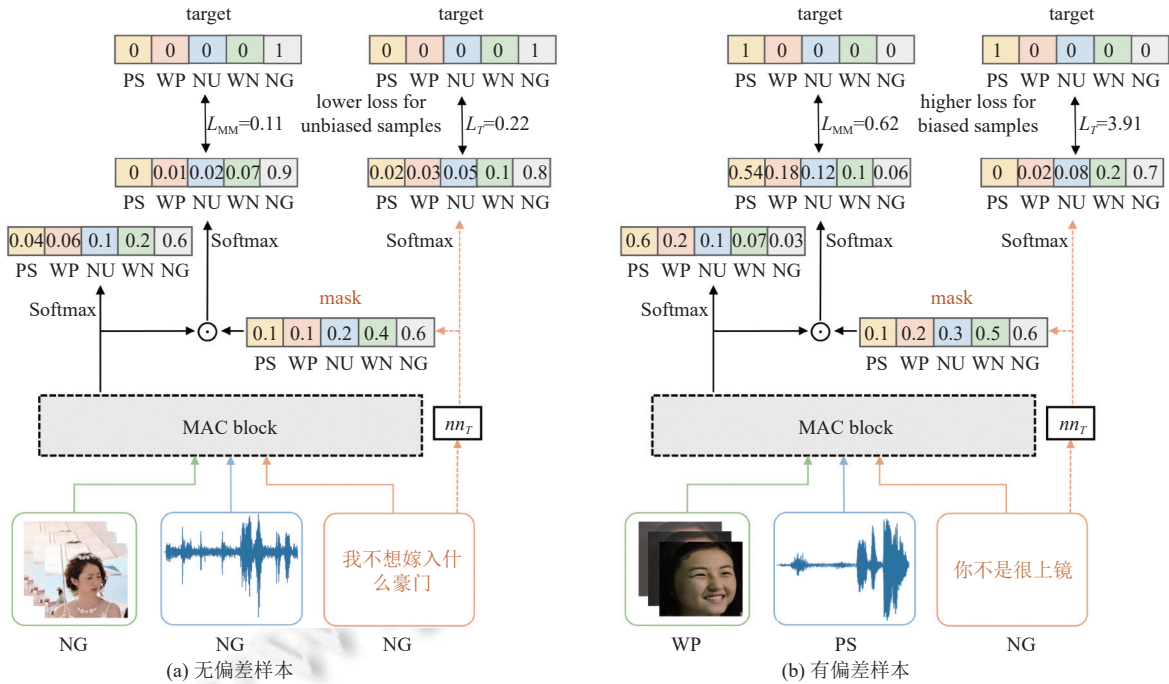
target

| 0 | 0 | 0 | 0 | 1 |
|---|---|---|---|---|
| PS | WP | NU | WN | NG |

$L_{MM}$=0.11

| 0 | 0.01 | 0.02 | 0.07 | 0.9 |
|---|---|---|---|---|
| PS | WP | NU | WN | NG |

Softmax

| 0.04 | 0.06 | 0.1 | 0.2 | 0.6 |
|---|---|---|---|---|
| PS | WP | NU | WN | NG |

Softmax

target

| 0 | 0 | 0 | 0 | 1 |
|---|---|---|---|---|
| PS | WP | NU | WN | NG |

lower loss for unbiased samples

$L_T$=0.22

| 0.02 | 0.03 | 0.05 | 0.1 | 0.8 |
|---|---|---|---|---|
| PS | WP | NU | WN | NG |

Softmax

mask

| 0.1 | 0.1 | 0.2 | 0.4 | 0.6 |
|---|---|---|---|---|
| PS | WP | NU | WN | NG |

$\odot$

MAC block

$nn_T$

我不想嫁入什么豪门

NG NG NG

(a) 无偏差样本

target

| 1 | 0 | 0 | 0 | 0 |
|---|---|---|---|---|
| PS | WP | NU | WN | NG |

$L_{MM}$=0.62

| 0.54 | 0.18 | 0.12 | 0.1 | 0.06 |
|---|---|---|---|---|
| PS | WP | NU | WN | NG |

Softmax

| 0.6 | 0.2 | 0.1 | 0.07 | 0.03 |
|---|---|---|---|---|
| PS | WP | NU | WN | NG |

Softmax

target

| 1 | 0 | 0 | 0 | 0 |
|---|---|---|---|---|
| PS | WP | NU | WN | NG |

higher loss for biased samples

$L_T$=3.91

| 0 | 0.02 | 0.08 | 0.2 | 0.7 |
|---|---|---|---|---|
| PS | WP | NU | WN | NG |

Softmax

mask

| 0.1 | 0.2 | 0.3 | 0.5 | 0.6 |
|---|---|---|---|---|
| PS | WP | NU | WN | NG |

$\odot$

MAC block

$nn_T$

你不是很上镜

WP PS NG

(b) 有偏差样本